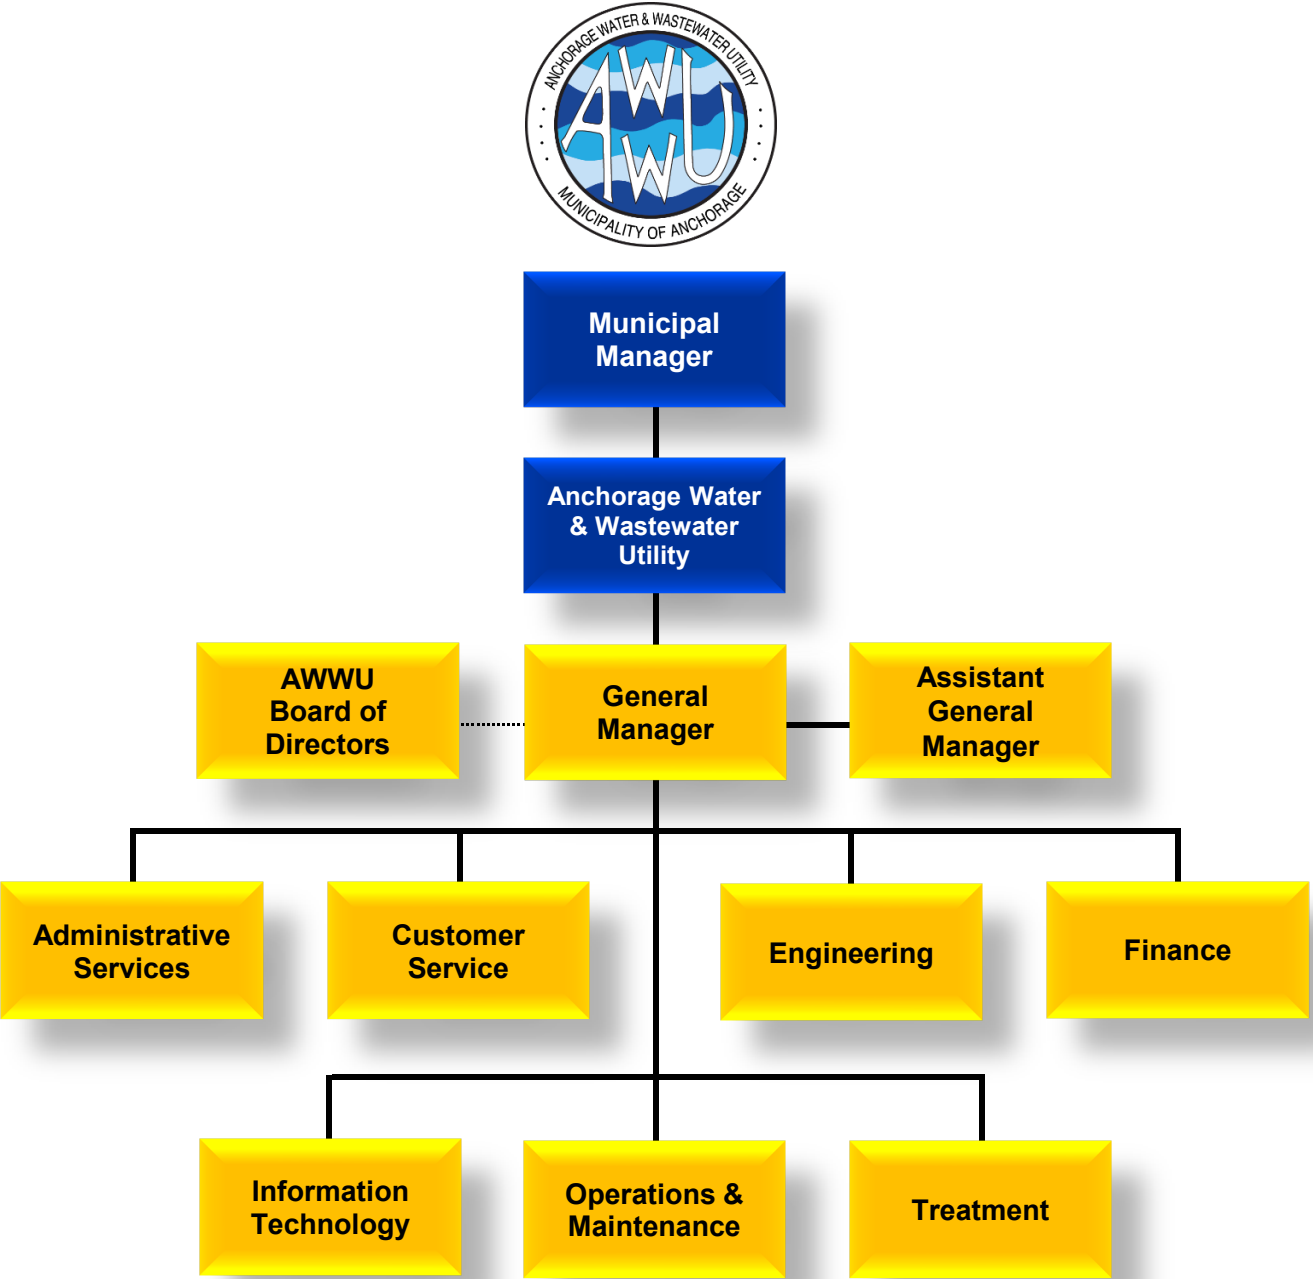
ANCHORAGE WATER & WASTEWATER UTILITY
AWWU
MUNICIPALITY OF ANCHORAGE

Municipal Manager

Anchorage Water & Wastewater Utility

AWWU Board of Directors

General Manager

Assistant General Manager

Administrative Services

Customer Service

Engineering

Finance

Information Technology

Operations & Maintenance

Treatment